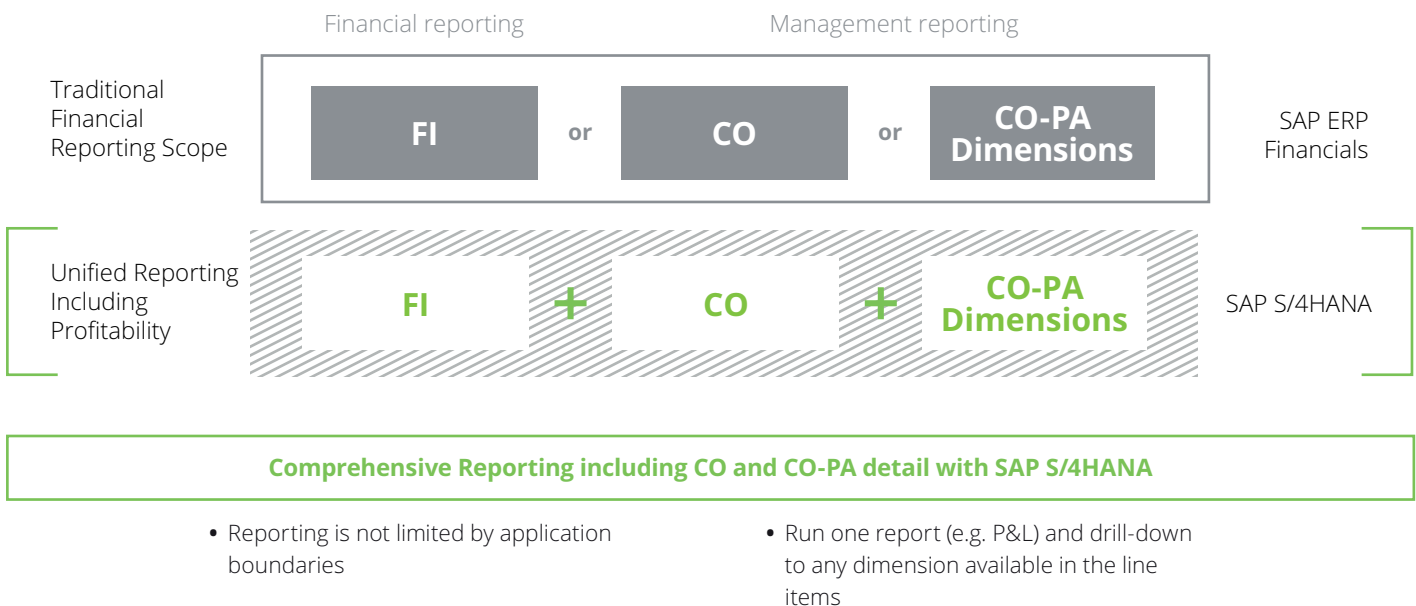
Financial reporting

Management reporting

Traditional Financial Reporting Scope

FI

or

CO

or

CO-PA Dimensions

SAP ERP Financials

Unified Reporting Including Profitability

FI

+

CO

+

CO-PA Dimensions

SAP S/4HANA

Comprehensive Reporting including CO and CO-PA detail with SAP S/4HANA

• Reporting is not limited by application boundaries

• Run one report (e.g. P&L) and drill-down to any dimension available in the line items